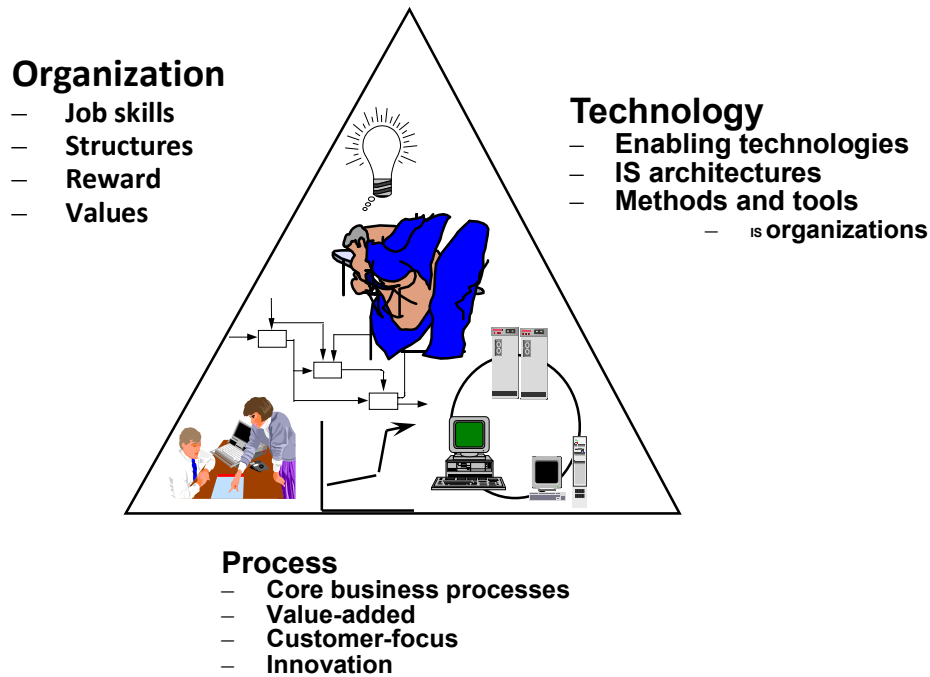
Organization
– Job skills
– Structures
– Reward
– Values

Technology
– Enabling technologies
– IS architectures
– Methods and tools
– IS organizations

Process
– Core business processes
– Value-added
– Customer-focus
– Innovation